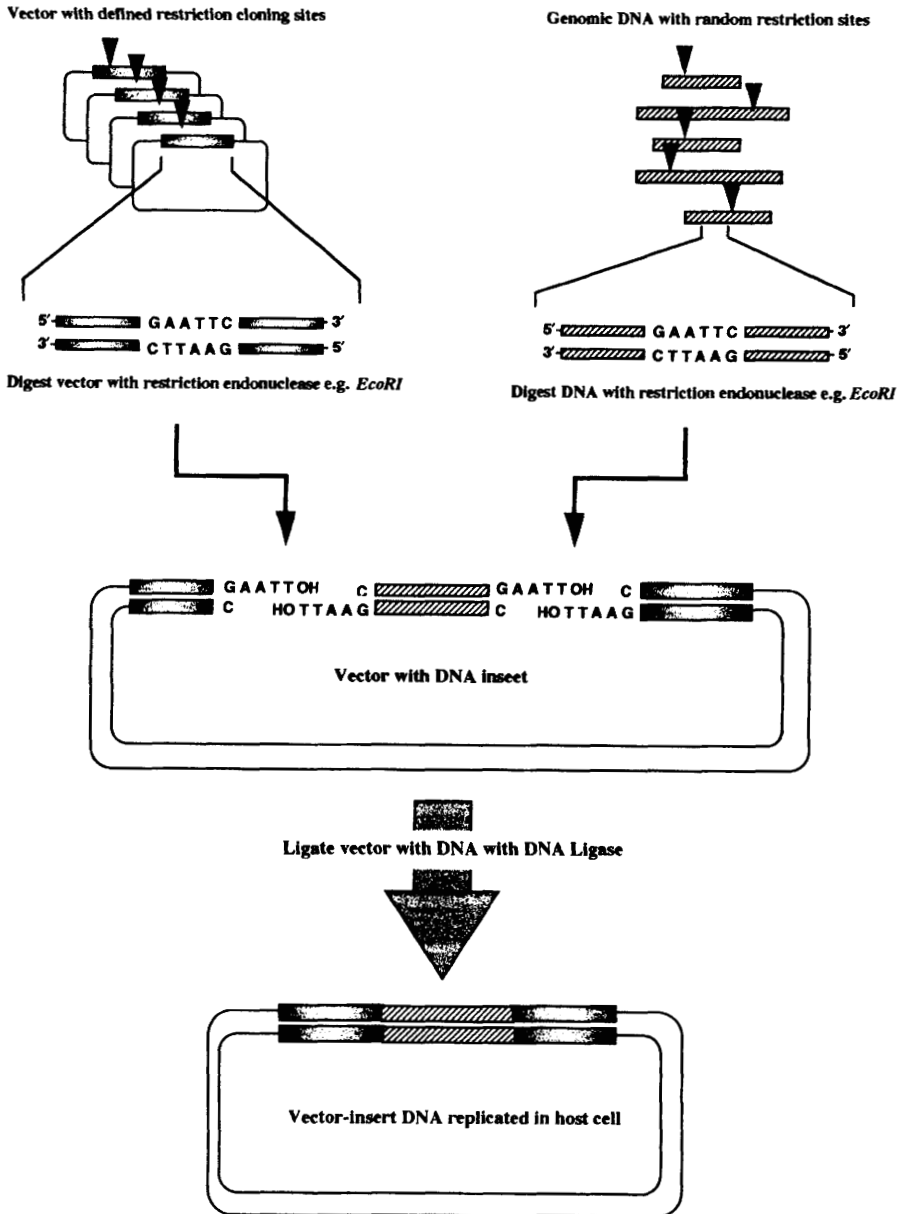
Vector with defined restriction cloning sites

Genomic DNA with random restriction sites

5'- GAATTC -3'
3'- CTTAAG -5'

Digest vector with restriction endonuclease e.g. *EcoRI*

5'- GAATTC -3'
3'- CTTAAG -5'

Digest DNA with restriction endonuclease e.g. *EcoRI*

GAATTOH C GAATTOH C
C HOTTAAG C HOTTAAG

Vector with DNA inseet

Ligate vector with DNA with DNA Ligase

Vector-insert DNA replicated in host cell